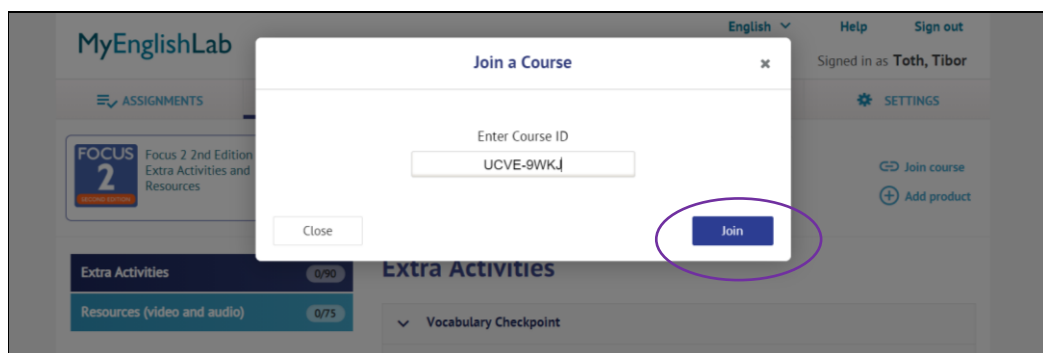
MyEnglishLab

English
Help
Sign out
Signed in as Toth, Tibor

ASSIGNMENTS
SETTINGS

FOCUS 2 SECOND EDITION
Focus 2 2nd Edition Extra Activities and Resources

Join course
Add product

Join a Course
×
Enter Course ID
UCVE-9WKJ
Close
Join

Extra Activities 0/90
Resources (video and audio) 0/75

Extra Activities
Vocabulary Checkpoint